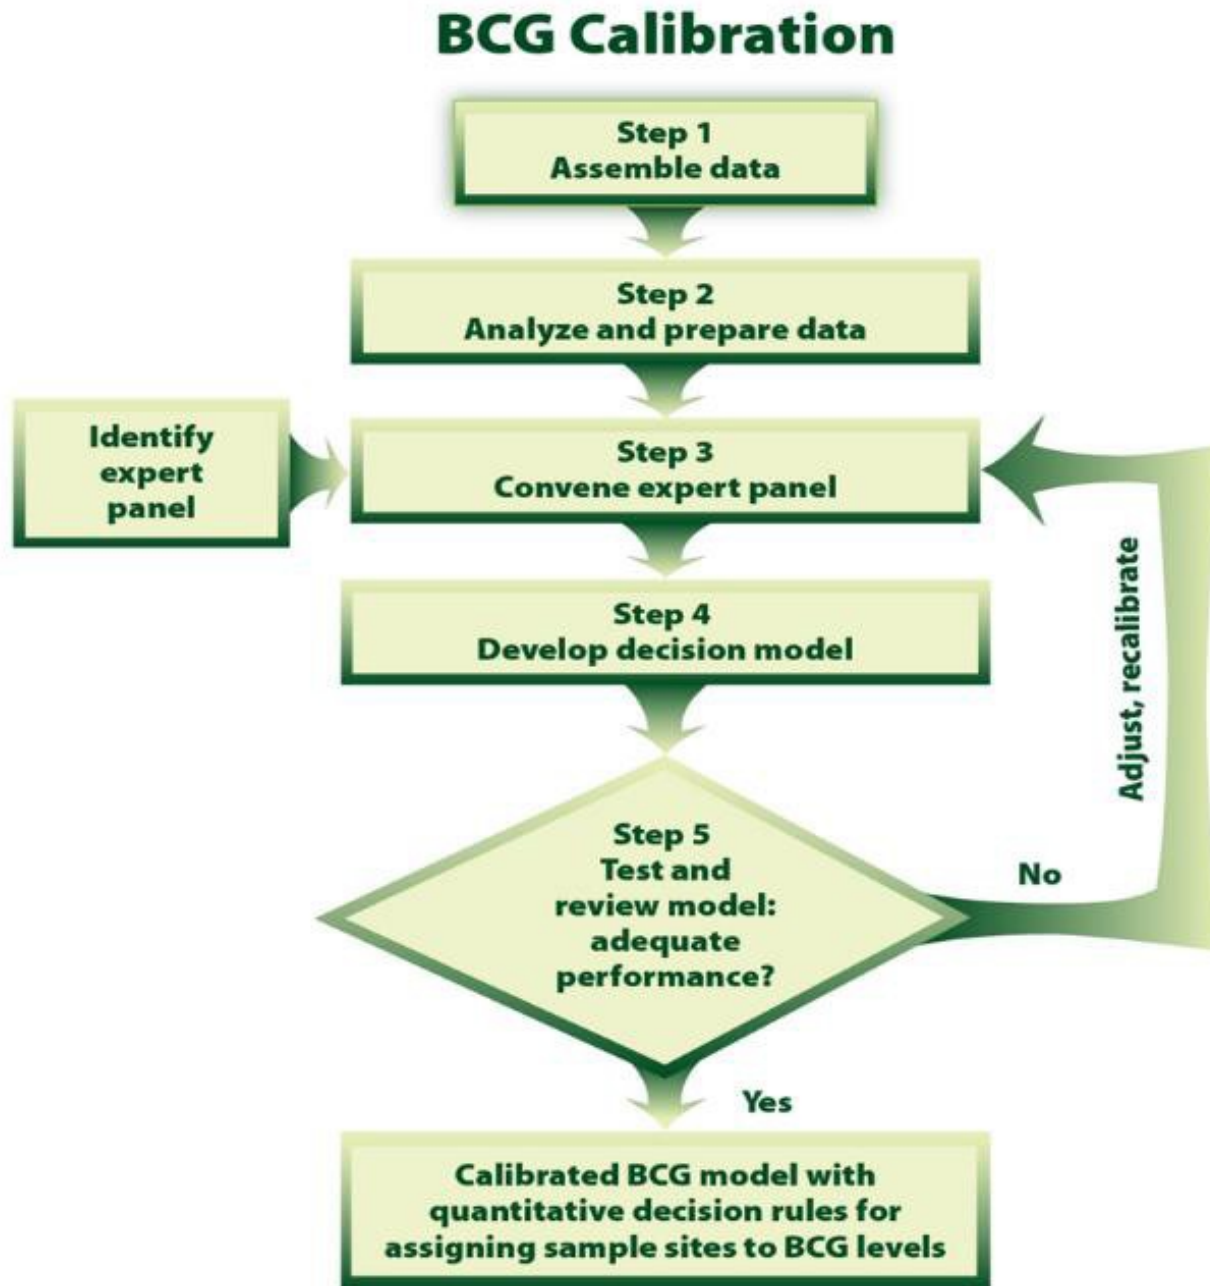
BCG Calibration

Step 1
Assemble data

Step 2
Analyze and prepare data

Identify expert panel

Step 3
Convene expert panel

Step 4
Develop decision model

Step 5
Test and review model: adequate performance?

No

Adjust, recalibrate

Yes

Calibrated BCG model with quantitative decision rules for assigning sample sites to BCG levels